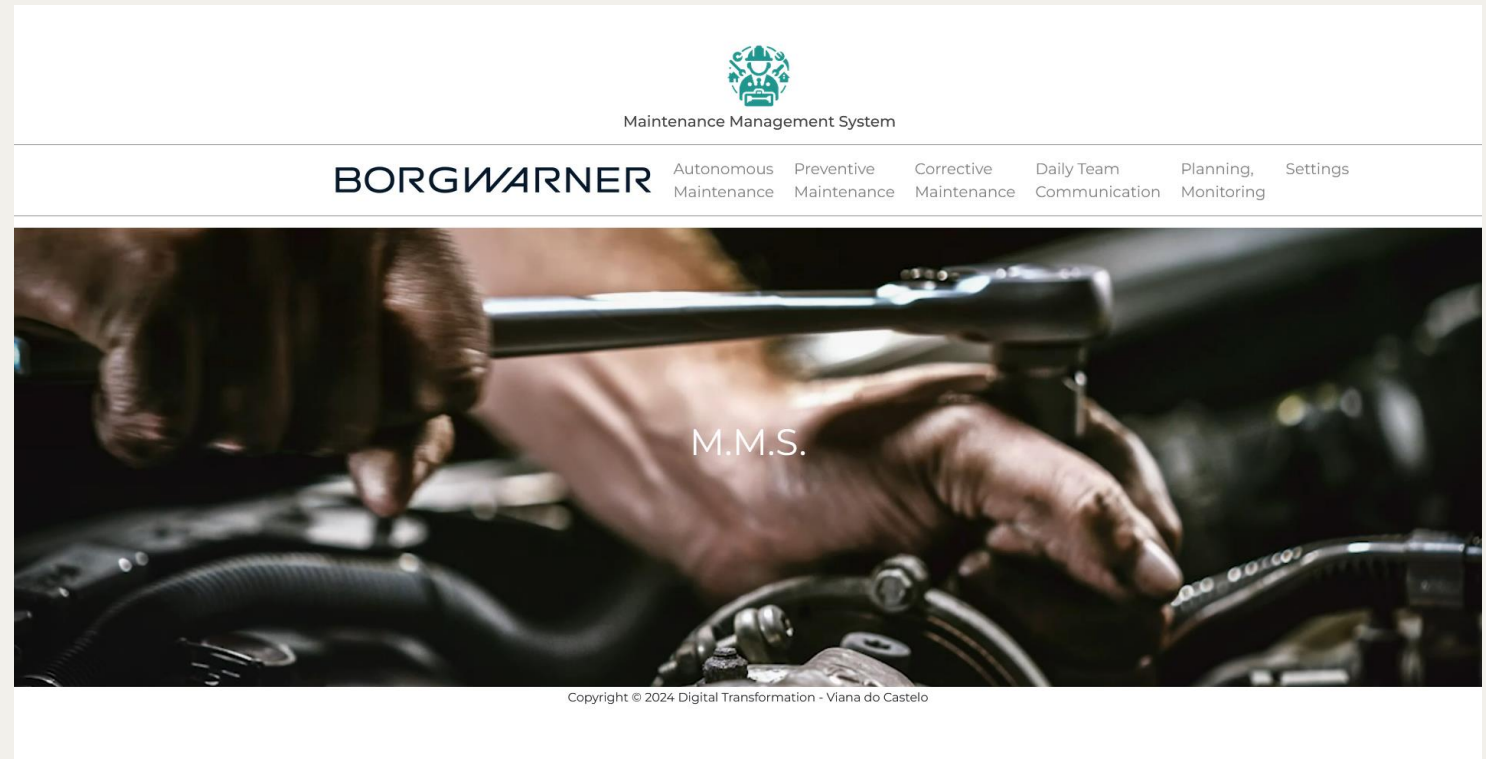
Maintenance Management System

BORGWARNER

Autonomous Maintenance
Preventive Maintenance
Corrective Maintenance
Daily Team Communication
Planning, Monitoring
Settings

M.M.S.

Copyright © 2024 Digital Transformation - Viana do Castelo